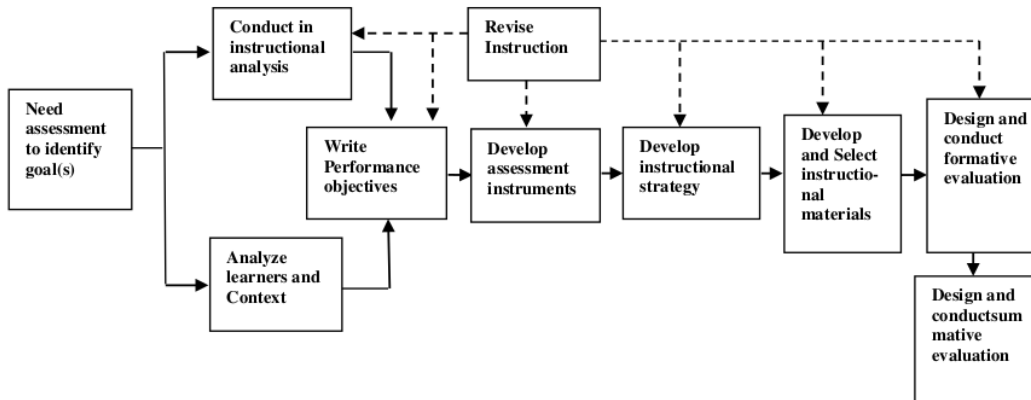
Need assessment to identify goal(s)

Conduct in instructional analysis

Analyze learners and Context

Revise Instruction

Write Performance objectives

Develop assessment instruments

Develop instructional strategy

Develop and Select instructional materials

Design and conduct formative evaluation

Design and conductsum mative evaluation